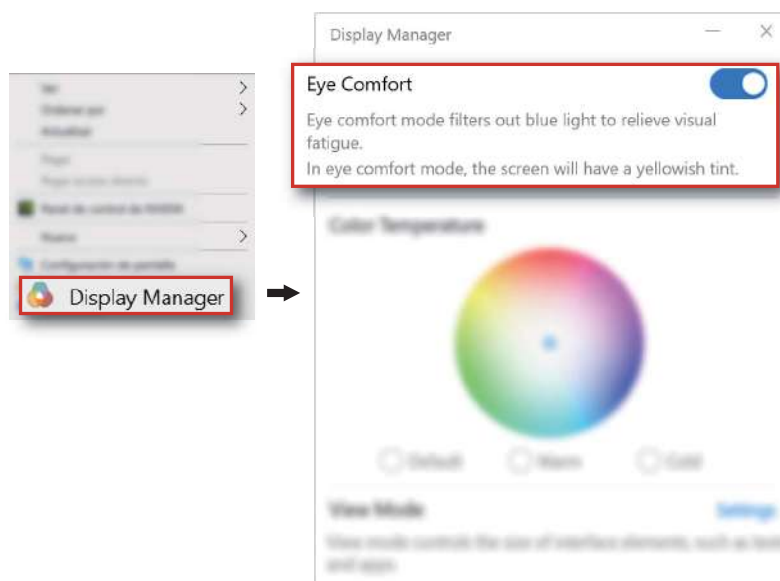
Ver
Ordenar por
Actualizar
Pegar
Pegar acceso directo
Panel de control de NVIDIA
Nuevo
Configuración de pantalla
Display Manager

Display Manager

Eye Comfort

Eye comfort mode filters out blue light to relieve visual fatigue.

In eye comfort mode, the screen will have a yellowish tint.

Color Temperature

Default Warm Cold

View Mode Settings

View mode controls the size of interface elements, such as text and apps.